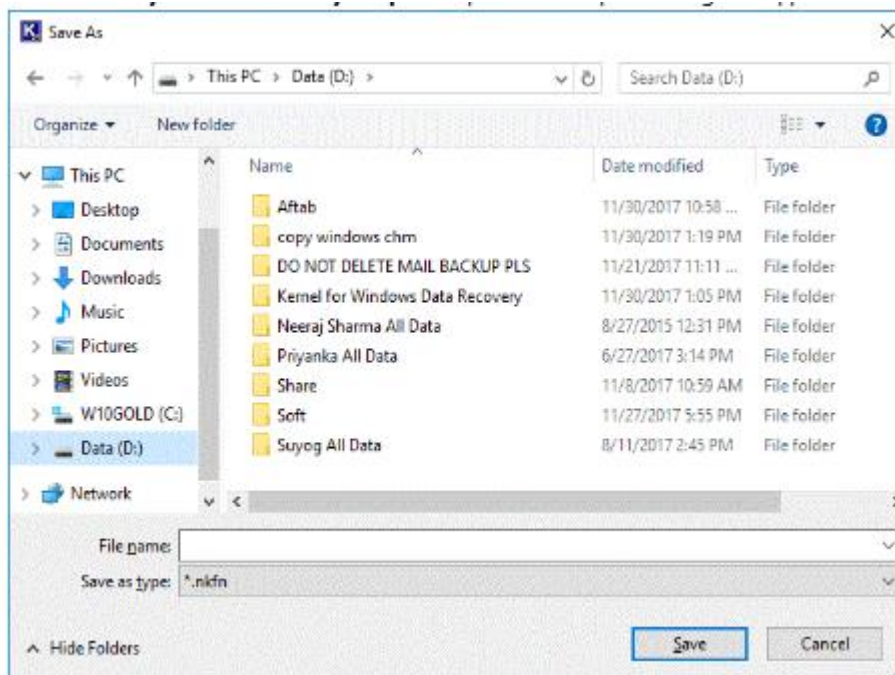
Save As

This PC > Data (D:) >

Search Data (D:)

Organize ▾ New folder

This PC
Desktop
Documents
Downloads
Music
Pictures
Videos
W10GOLD (C:)
Data (D:)
Network

| Name | Date modified | Type |
|---|---|---|
| Aftab | 11/30/2017 10:58 ... | File folder |
| copy windows chm | 11/30/2017 1:19 PM | File folder |
| DO NOT DELETE MAIL BACKUP PLS | 11/21/2017 11:11 ... | File folder |
| Kernel for Windows Data Recovery | 11/30/2017 1:05 PM | File folder |
| Neeraj Sharma All Data | 8/27/2015 12:31 PM | File folder |
| Priyanka All Data | 6/27/2017 3:14 PM | File folder |
| Share | 11/8/2017 10:59 AM | File folder |
| Soft | 11/27/2017 5:55 PM | File folder |
| Suyog All Data | 8/11/2017 2:45 PM | File folder |

File name:
Save as type: *.nkfn

Hide Folders

Save Cancel